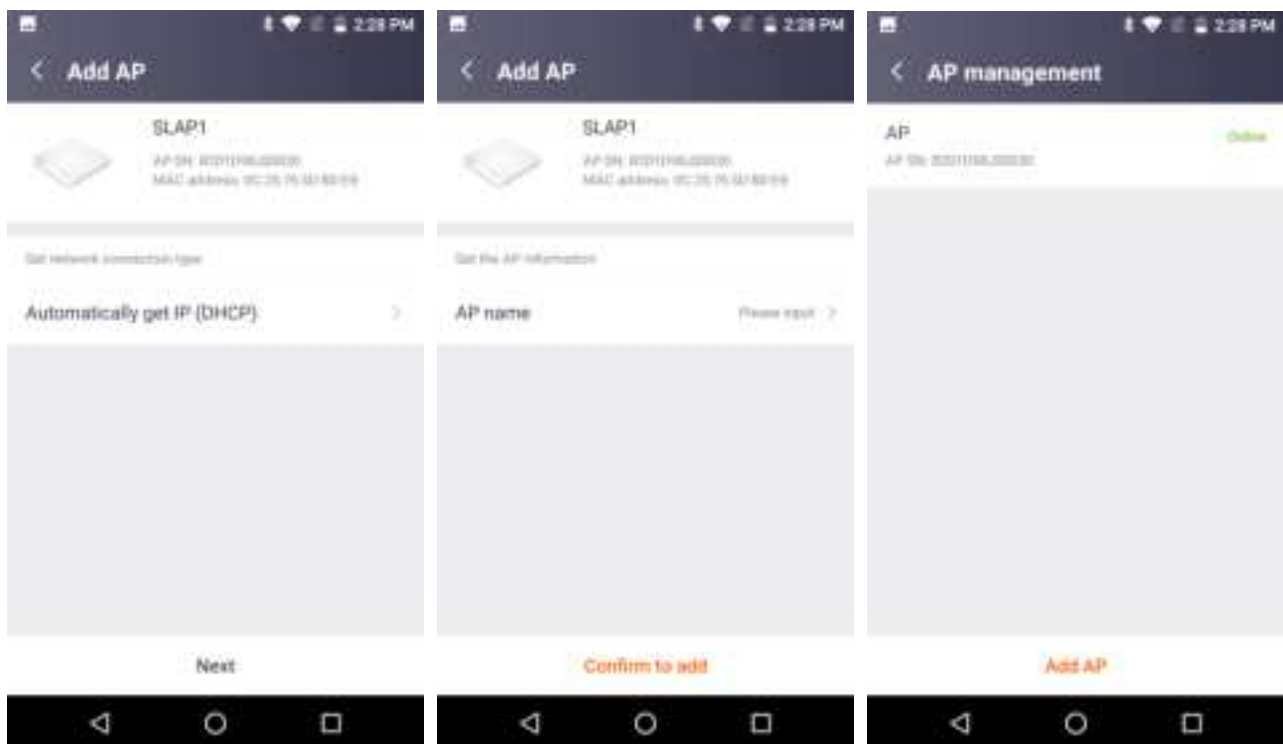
2:28 PM

Add AP

SLAP1

AP SN: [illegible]

MAC address: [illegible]

Set network connection type

Automatically get IP (DHCP)

Next

2:28 PM

Add AP

SLAP1

AP SN: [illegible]

MAC address: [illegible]

Set the AP information

AP name

Please input

Confirm to add

2:28 PM

AP management

AP

AP SN: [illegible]

Online

Add AP